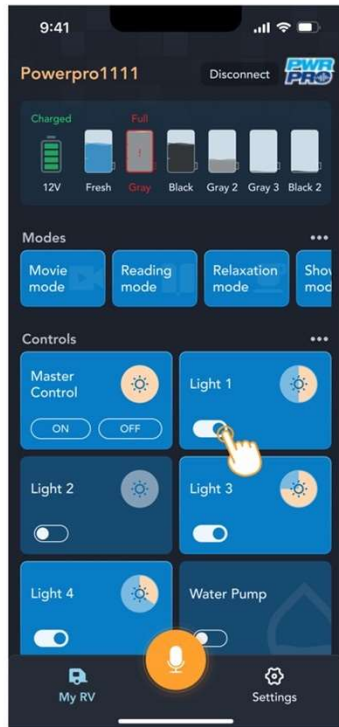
9:41

Powerpro1111

Disconnect

PWR PRO

Charged

Full

12V

Fresh

Gray

Black

Gray 2

Gray 3

Black 2

Modes

•••

Movie mode

Reading mode

Relaxation mode

Show mod

Controls

•••

Master Control

ON

OFF

Light 1

Light 2

Light 3

Light 4

Water Pump

My RV

Settings